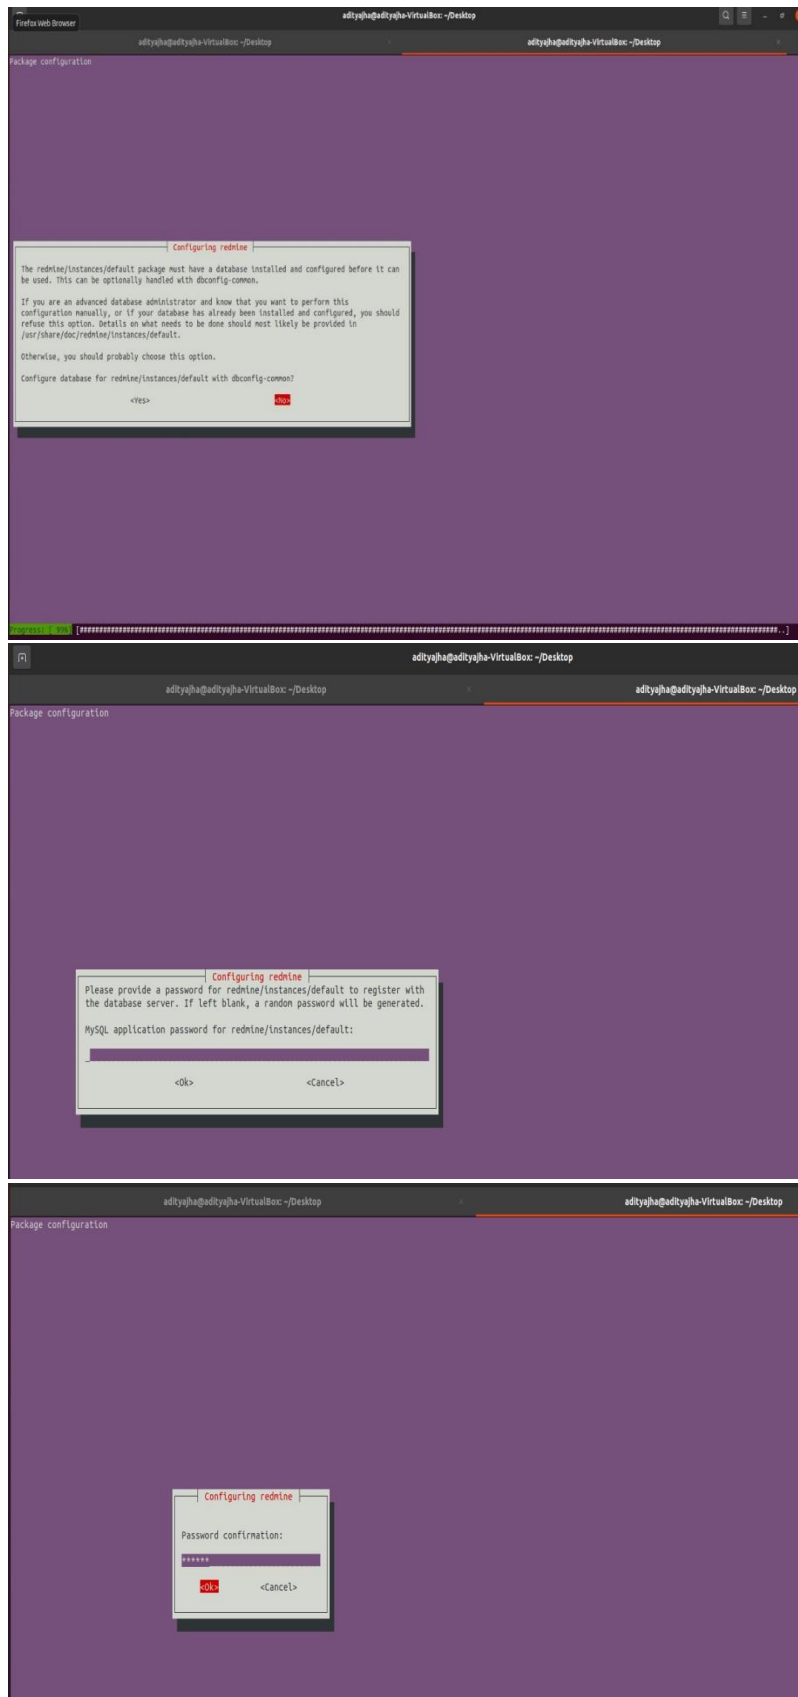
Firefox Web Browser

adityajha@adityajha-VirtualBox: ~/Desktop

adityajha@adityajha-VirtualBox: ~/Desktop

adityajha@adityajha-VirtualBox: ~/Desktop

Package configuration

Configuring redmine

The redmine/instances/default package must have a database installed and configured before it can be used. This can be optionally handled with dbconfig-common.

If you are an advanced database administrator and know that you want to perform this configuration manually, or if your database has already been installed and configured, you should refuse this option. Details on what needs to be done should most likely be provided in /usr/share/doc/redmine/instances/default.

Otherwise, you should probably choose this option.

Configure database for redmine/instances/default with dbconfig-common?

<Yes> <No>

Progress: [ 99%] [##########################################################################..]

adityajha@adityajha-VirtualBox: ~/Desktop

adityajha@adityajha-VirtualBox: ~/Desktop

adityajha@adityajha-VirtualBox: ~/Desktop

Package configuration

Configuring redmine

Please provide a password for redmine/instances/default to register with the database server. If left blank, a random password will be generated.

MySQL application password for redmine/instances/default:

_

<Ok> <Cancel>

adityajha@adityajha-VirtualBox: ~/Desktop

adityajha@adityajha-VirtualBox: ~/Desktop

Package configuration

Configuring redmine

Password confirmation:

******

<Ok> <Cancel>